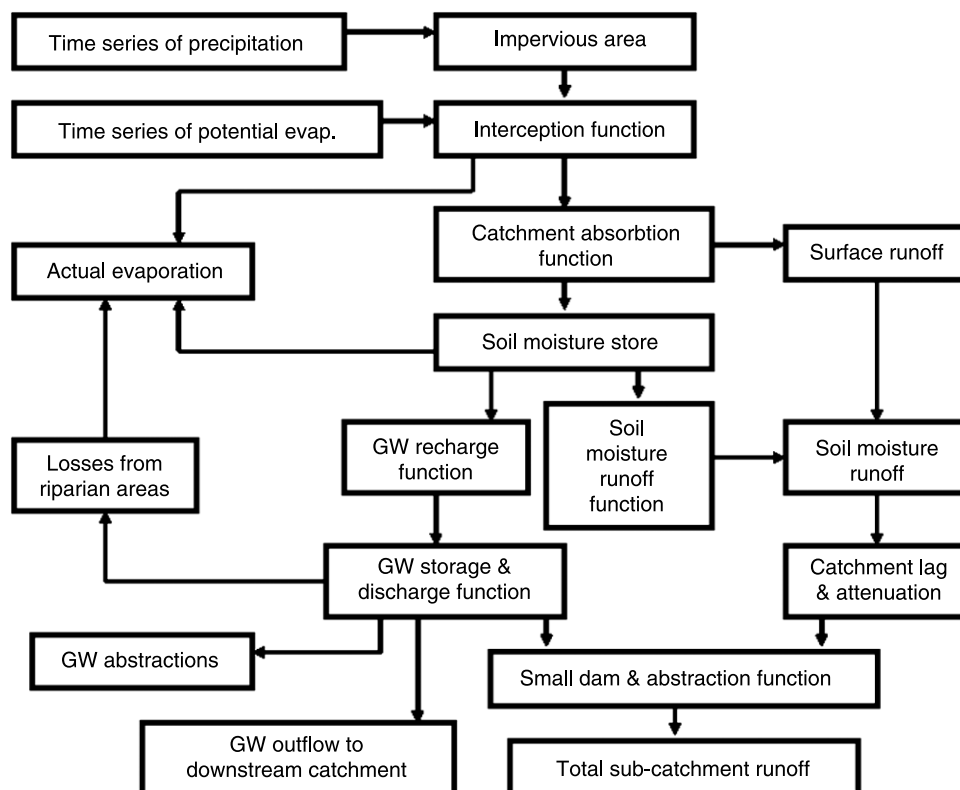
Time series of precipitation

Impervious area

Time series of potential evap.

Interception function

Actual evaporation

Catchment absorbtion function

Surface runoff

Soil moisture store

Losses from riparian areas

GW recharge function

Soil moisture runoff function

Soil moisture runoff

GW storage & discharge function

Catchment lag & attenuation

GW abstractions

Small dam & abstraction function

GW outflow to downstream catchment

Total sub-catchment runoff